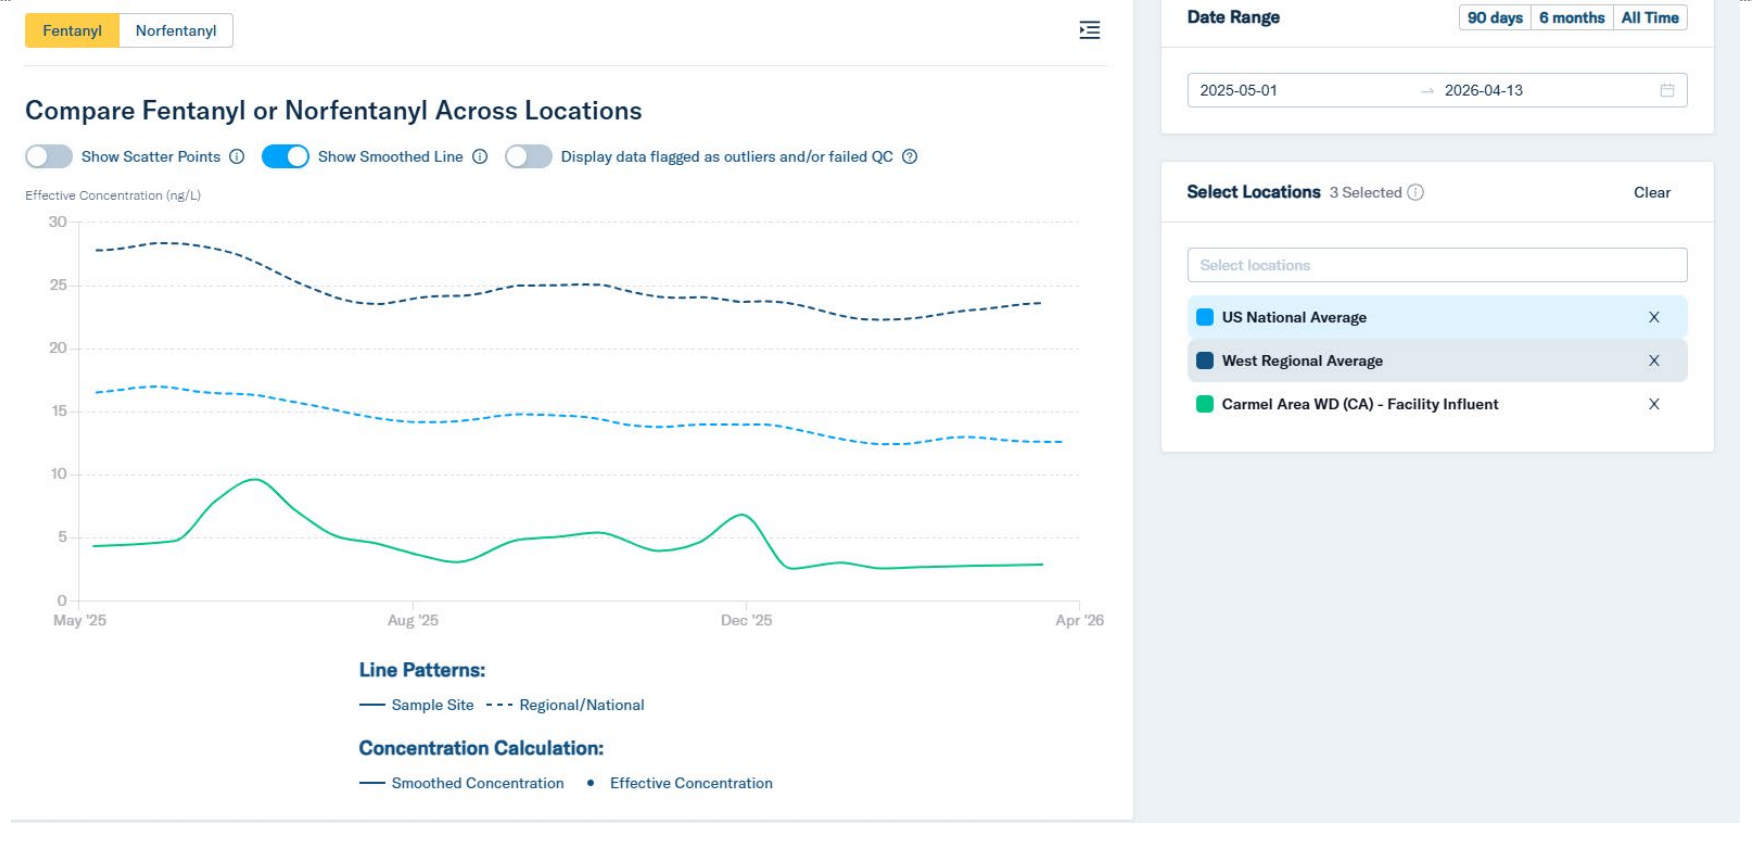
Fentanyl Norfentanyl

Compare Fentanyl or Norfentanyl Across Locations

Show Scatter Points ⓘ Show Smoothed Line ⓘ Display data flagged as outliers and/or failed QC ?

Effective Concentration (ng/L)

30
25
20
15
10
5
0

May '25 Aug '25 Dec '25 Apr '26

Line Patterns:

— Sample Site - - - Regional/National

Concentration Calculation:

— Smoothed Concentration • Effective Concentration

Date Range 90 days 6 months All Time

2025-05-01 → 2026-04-13

Select Locations 3 Selected ⓘ Clear

Select locations

US National Average X

West Regional Average X

Carmel Area WD (CA) - Facility Influent X